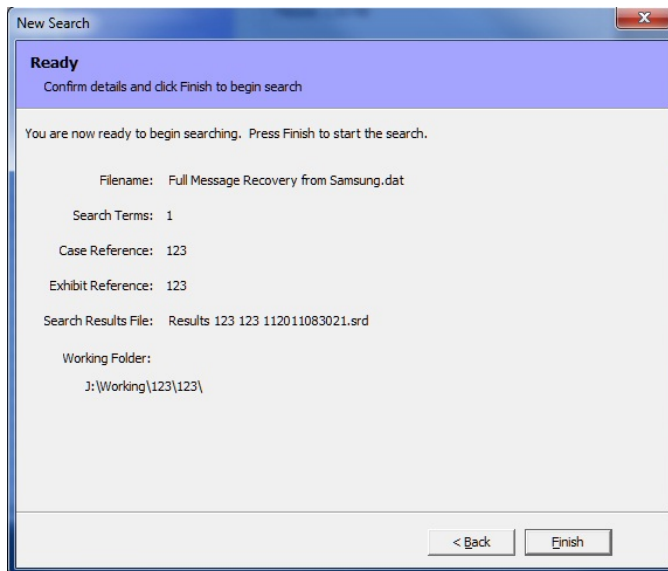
New Search

**Ready**
Confirm details and click Finish to begin search

You are now ready to begin searching. Press Finish to start the search.

Filename: Full Message Recovery from Samsung.dat

Search Terms: 1

Case Reference: 123

Exhibit Reference: 123

Search Results File: Results 123 123 112011083021.srd

Working Folder:
J:\Working\123\123\

< Back

Finish